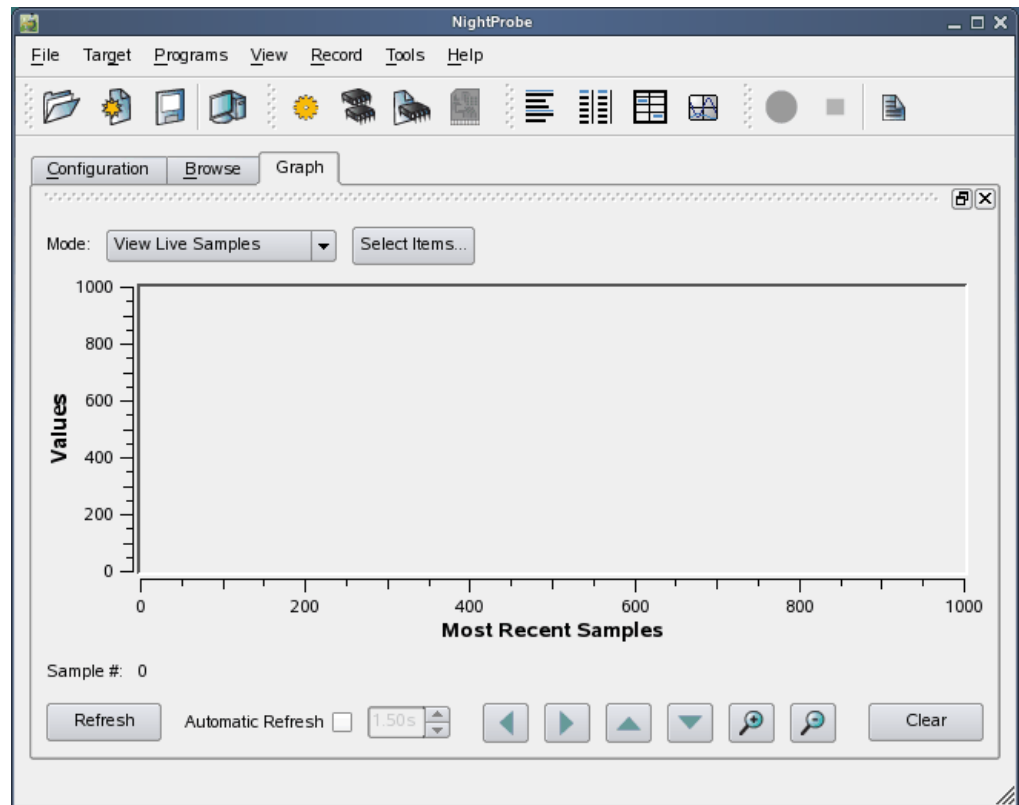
NightProbe

File Target Programs View Record Tools Help

Configuration Browse Graph

Mode: View Live Samples Select Items...

1000
800
600
400
200
0

Values

0 200 400 600 800 1000

Most Recent Samples

Sample #: 0

Refresh Automatic Refresh 1.50s Clear